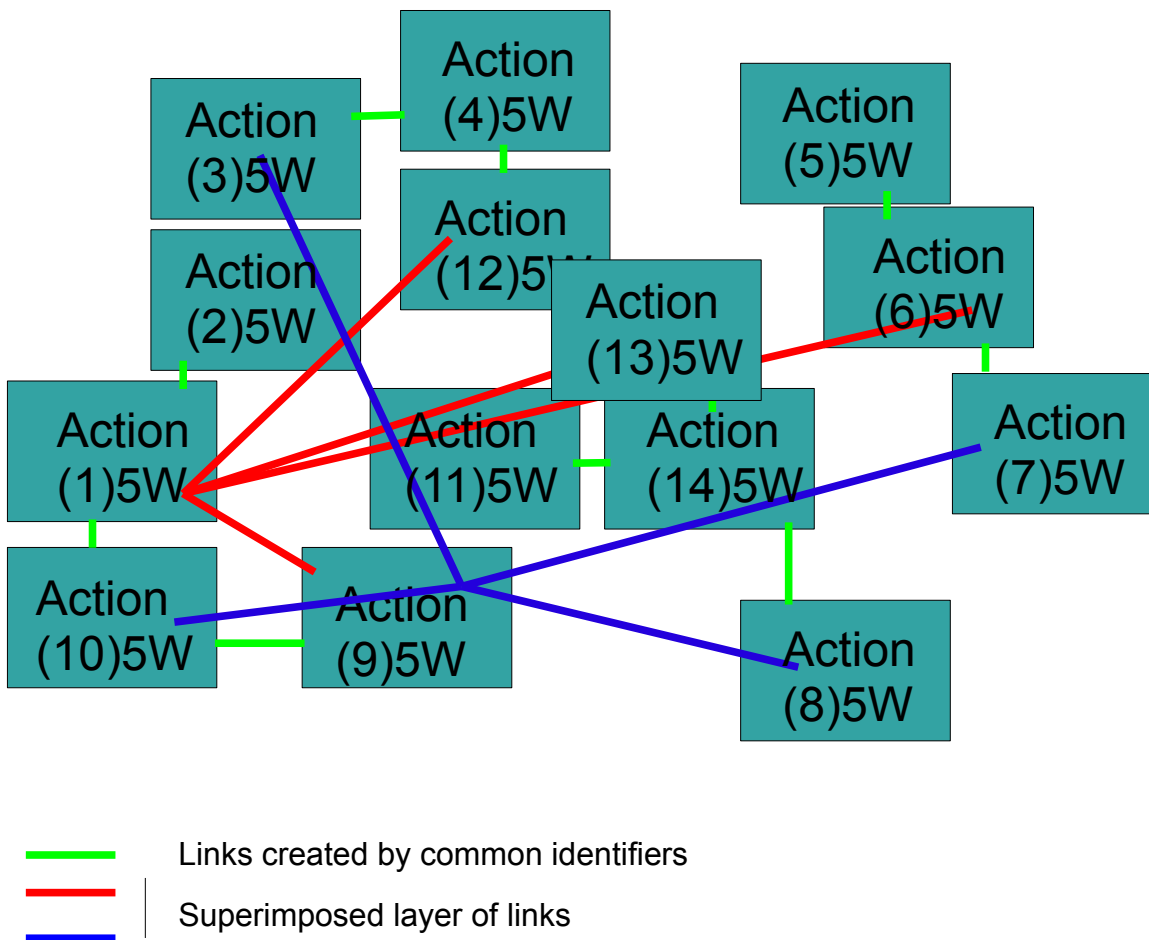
Action (4)5W

Action (3)5W

Action (5)5W

Action (12)5W

Action (2)5W

Action (13)5W

Action (6)5W

Action (1)5W

Action (11)5W

Action (14)5W

Action (7)5W

Action (10)5W

Action (9)5W

Action (8)5W

Links created by common identifiers

Superimposed layer of links